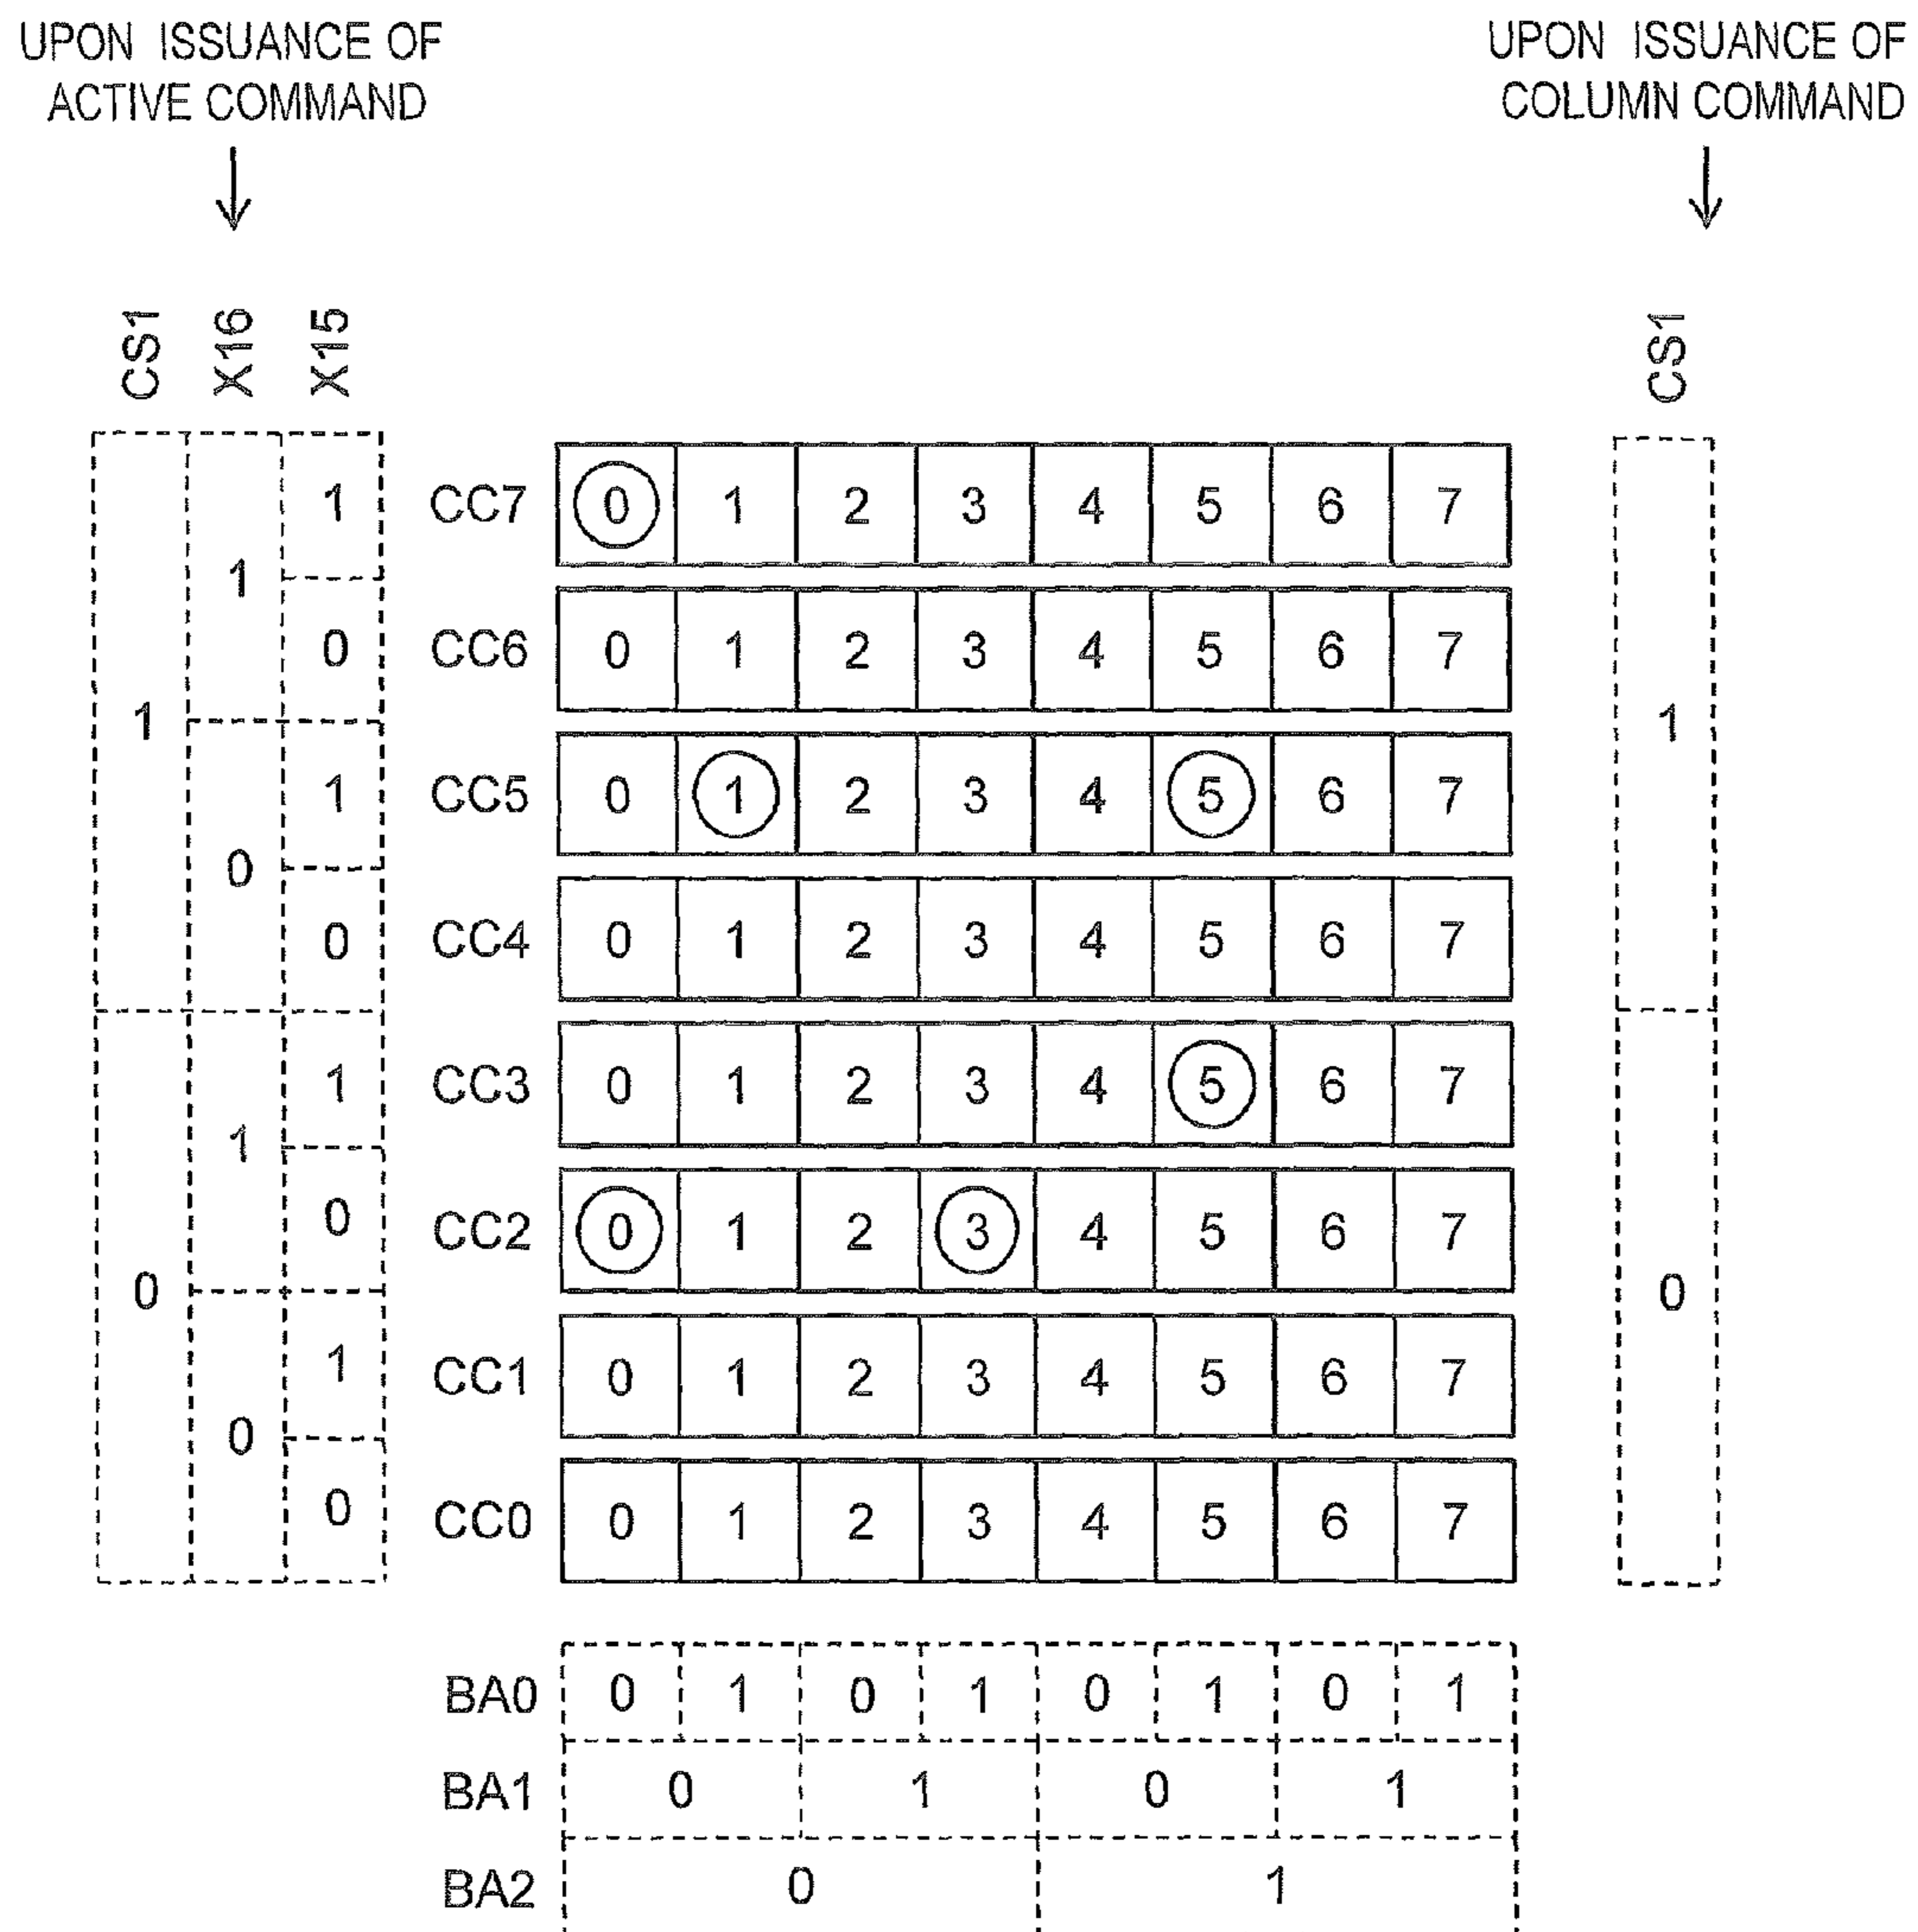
UPON ISSUANCE OF ACTIVE COMMAND

UPON ISSUANCE OF COLUMN COMMAND

| CS1 | X16 | X15 | | | | | | | | | | CS1 |
|---|---|---|---|---|---|---|---|---|---|---|---|---|
| 1 | 1 | 1 | CC7 | 0 | 1 | 2 | 3 | 4 | 5 | 6 | 7 | 1 |
| 1 | 1 | 0 | CC6 | 0 | 1 | 2 | 3 | 4 | 5 | 6 | 7 | 1 |
| 1 | 0 | 1 | CC5 | 0 | 1 | 2 | 3 | 4 | 5 | 6 | 7 | 1 |
| 1 | 0 | 0 | CC4 | 0 | 1 | 2 | 3 | 4 | 5 | 6 | 7 | 1 |
| 0 | 1 | 1 | CC3 | 0 | 1 | 2 | 3 | 4 | 5 | 6 | 7 | 0 |
| 0 | 1 | 0 | CC2 | 0 | 1 | 2 | 3 | 4 | 5 | 6 | 7 | 0 |
| 0 | 0 | 1 | CC1 | 0 | 1 | 2 | 3 | 4 | 5 | 6 | 7 | 0 |
| 0 | 0 | 0 | CC0 | 0 | 1 | 2 | 3 | 4 | 5 | 6 | 7 | 0 |

| | | | | | | | | |
|---|---|---|---|---|---|---|---|---|
| BA0 | 0 | 1 | 0 | 1 | 0 | 1 | 0 | 1 |
| BA1 | 0 | | 1 | | 0 | | 1 | |
| BA2 | 0 | | | | 1 | | | |